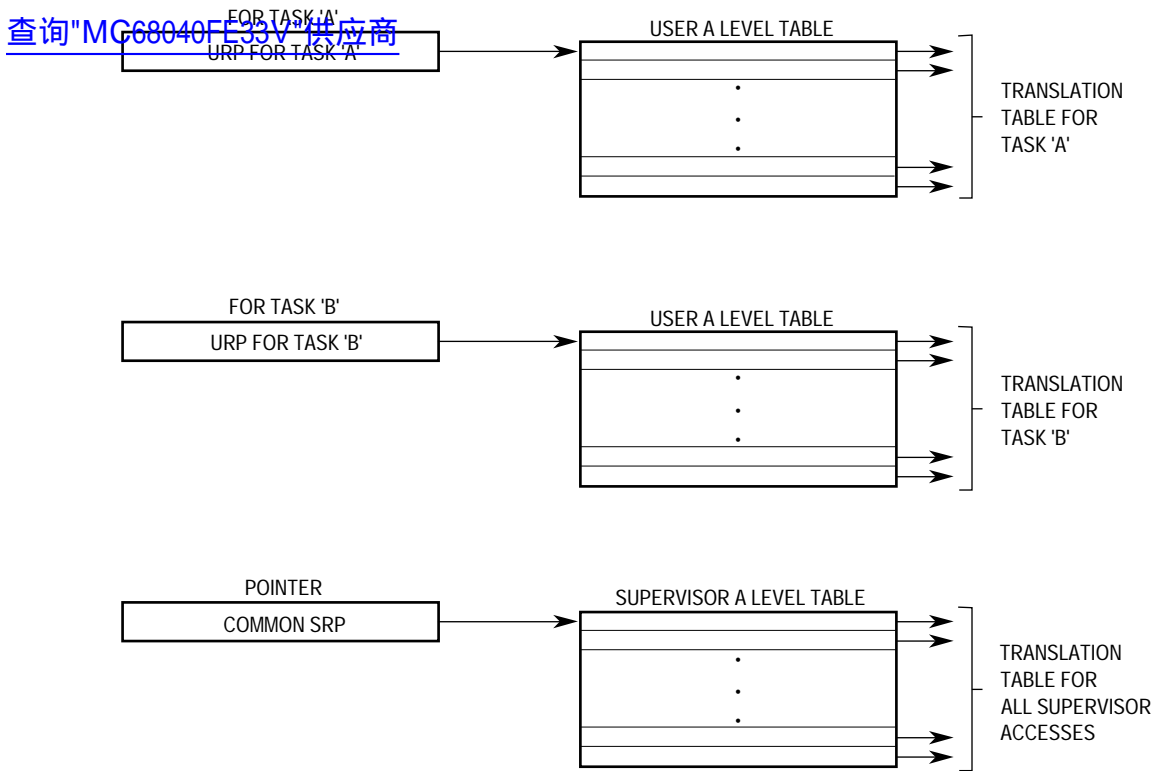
查询"MC68040FE33V"供应商

FOR TASK 'A'

URP FOR TASK 'A'

USER A LEVEL TABLE

•
•
•

TRANSLATION TABLE FOR TASK 'A'

FOR TASK 'B'

URP FOR TASK 'B'

USER A LEVEL TABLE

•
•
•

TRANSLATION TABLE FOR TASK 'B'

POINTER

COMMON SRP

SUPERVISOR A LEVEL TABLE

•
•
•

TRANSLATION TABLE FOR ALL SUPERVISOR ACCESSES